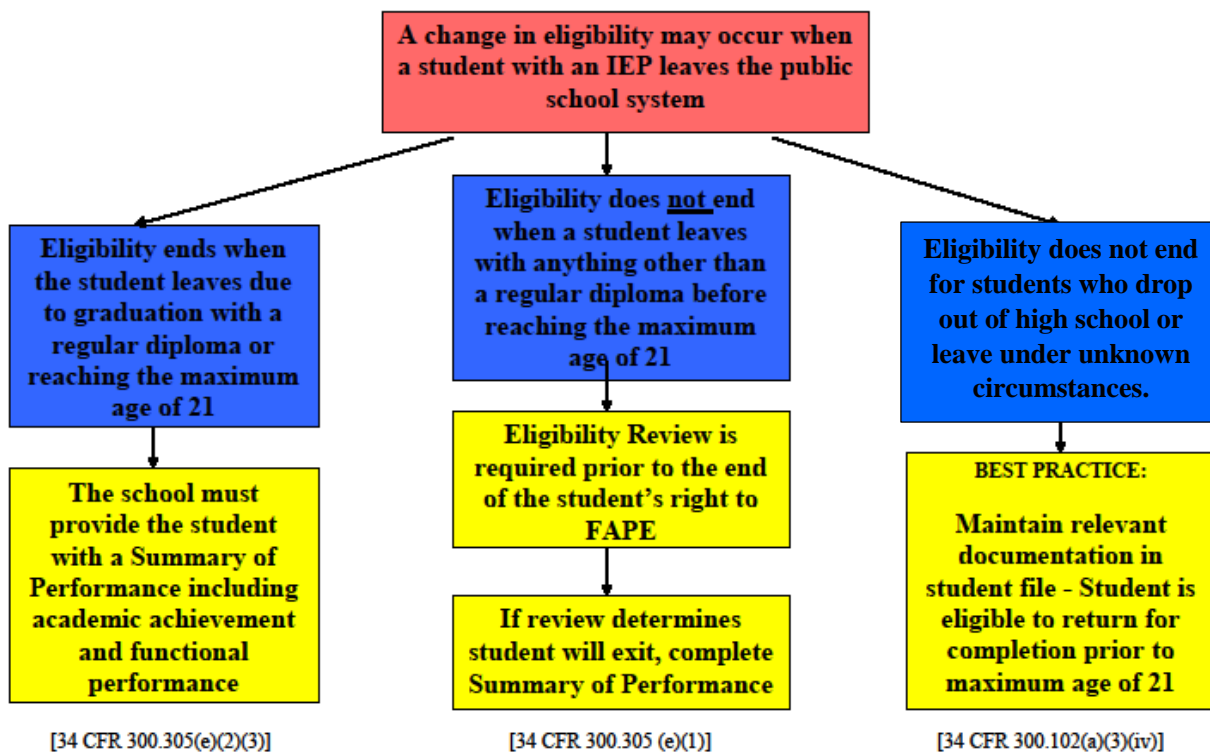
A change in eligibility may occur when a student with an IEP leaves the public school system

Eligibility ends when the student leaves due to graduation with a regular diploma or reaching the maximum age of 21

The school must provide the student with a Summary of Performance including academic achievement and functional performance

[34 CFR 300.305(e)(2)(3)]

Eligibility does not end when a student leaves with anything other than a regular diploma before reaching the maximum age of 21

Eligibility Review is required prior to the end of the student's right to FAPE

If review determines student will exit, complete Summary of Performance

[34 CFR 300.305 (e)(1)]

Eligibility does not end for students who drop out of high school or leave under unknown circumstances.

BEST PRACTICE:

Maintain relevant documentation in student file - Student is eligible to return for completion prior to maximum age of 21

[34 CFR 300.102(a)(3)(iv)]